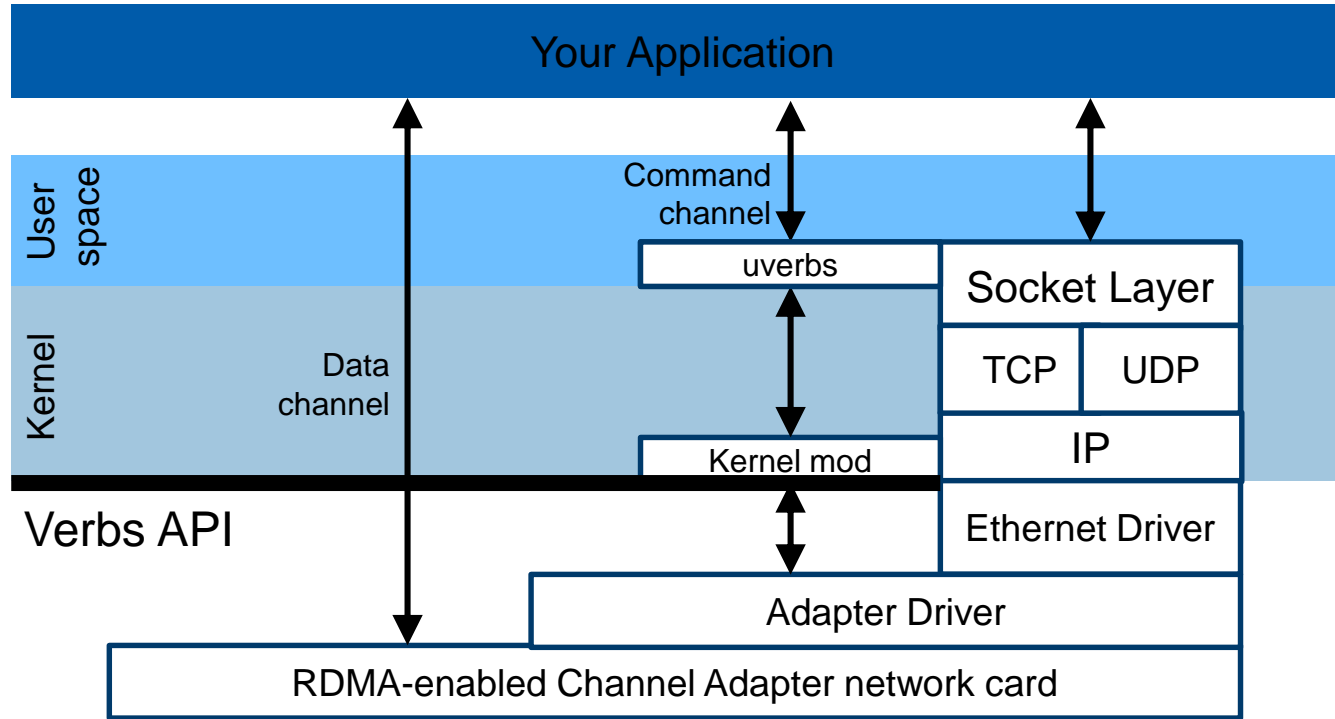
Your Application

User space

Command channel

uverbs

Socket Layer

Kernel

Data channel

TCP

UDP

IP

Kernel mod

Verbs API

Ethernet Driver

Adapter Driver

RDMA-enabled Channel Adapter network card